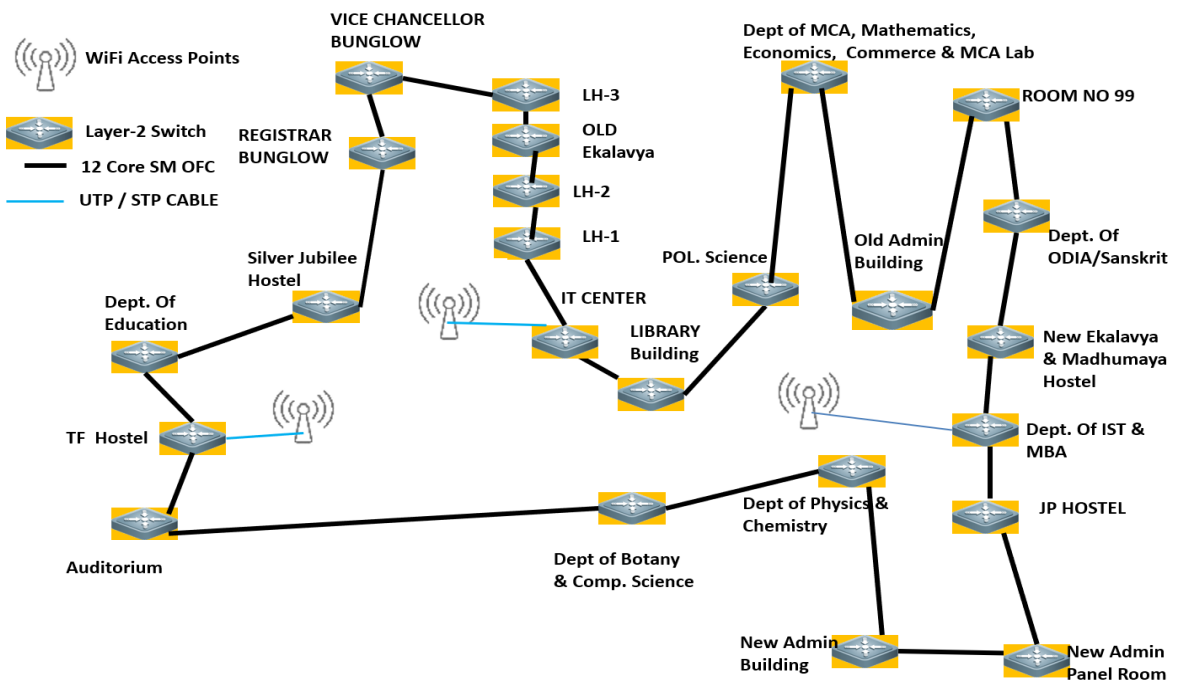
WiFi Access Points

Layer-2 Switch

12 Core SM OFC

UTP / STP CABLE

VICE CHANCELLOR BUNGLOW

REGISTRAR BUNGLOW

LH-3

OLD Ekalavya

LH-2

LH-1

Dept of MCA, Mathematics, Economics, Commerce & MCA Lab

ROOM NO 99

Silver Jubilee Hostel

Dept. Of Education

IT CENTER

LIBRARY Building

POL. Science

Old Admin Building

Dept. Of ODIA/Sanskrit

New Ekalavya & Madhumaya Hostel

TF Hostel

Dept. Of IST & MBA

Dept of Physics & Chemistry

JP HOSTEL

Auditorium

Dept of Botany & Comp. Science

New Admin Building

New Admin Panel Room